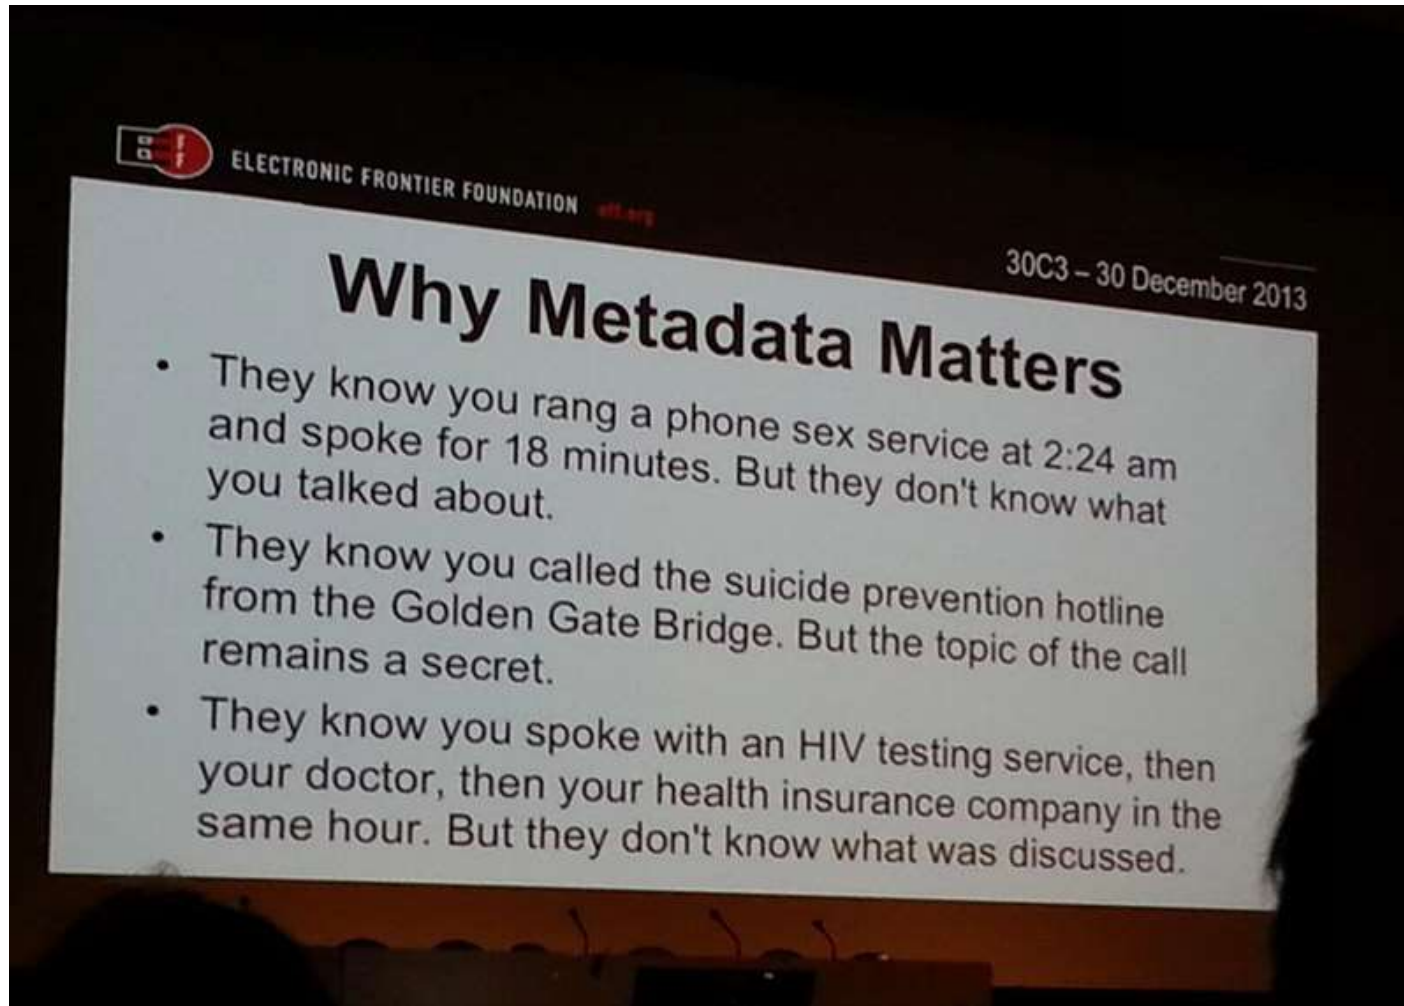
ELECTRONIC FRONTIER FOUNDATION eff.org

30C3 – 30 December 2013

Why Metadata Matters

• They know you rang a phone sex service at 2:24 am and spoke for 18 minutes. But they don't know what you talked about.

• They know you called the suicide prevention hotline from the Golden Gate Bridge. But the topic of the call remains a secret.

• They know you spoke with an HIV testing service, then your doctor, then your health insurance company in the same hour. But they don't know what was discussed.